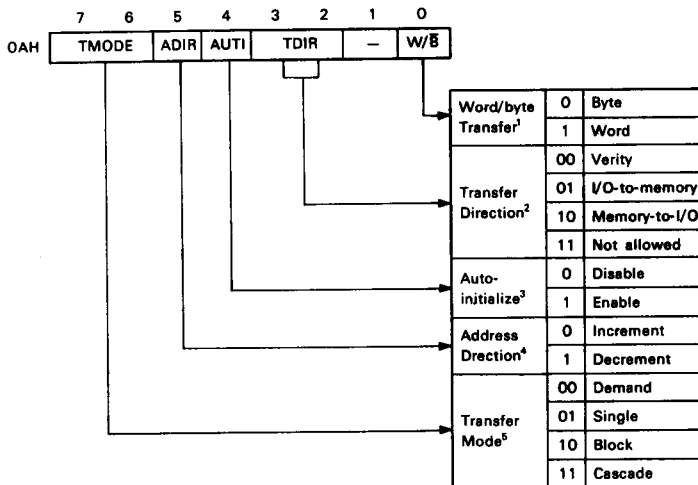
| 7 | 6 | 5 | 4 | 3 | 2 | 1 | 0 |
|---|---|---|---|---|---|---|---|
| TMODE | | ADIR | AUTI | TDIR | | — | W/$\overline{B}$ |

OAH

| | | |
|---|---|---|
| Word/byte Transfer$^1$ | 0 | Byte |
| | 1 | Word |
| Transfer Direction$^2$ | 00 | Verity |
| | 01 | I/O-to-memory |
| | 10 | Memory-to-I/O |
| | 11 | Not allowed |
| Auto-initialize$^3$ | 0 | Disable |
| | 1 | Enable |
| Address Drection$^4$ | 0 | Increment |
| | 1 | Decrement |
| Transfer Mode$^5$ | 00 | Demand |
| | 01 | Single |
| | 10 | Block |
| | 11 | Cascade |